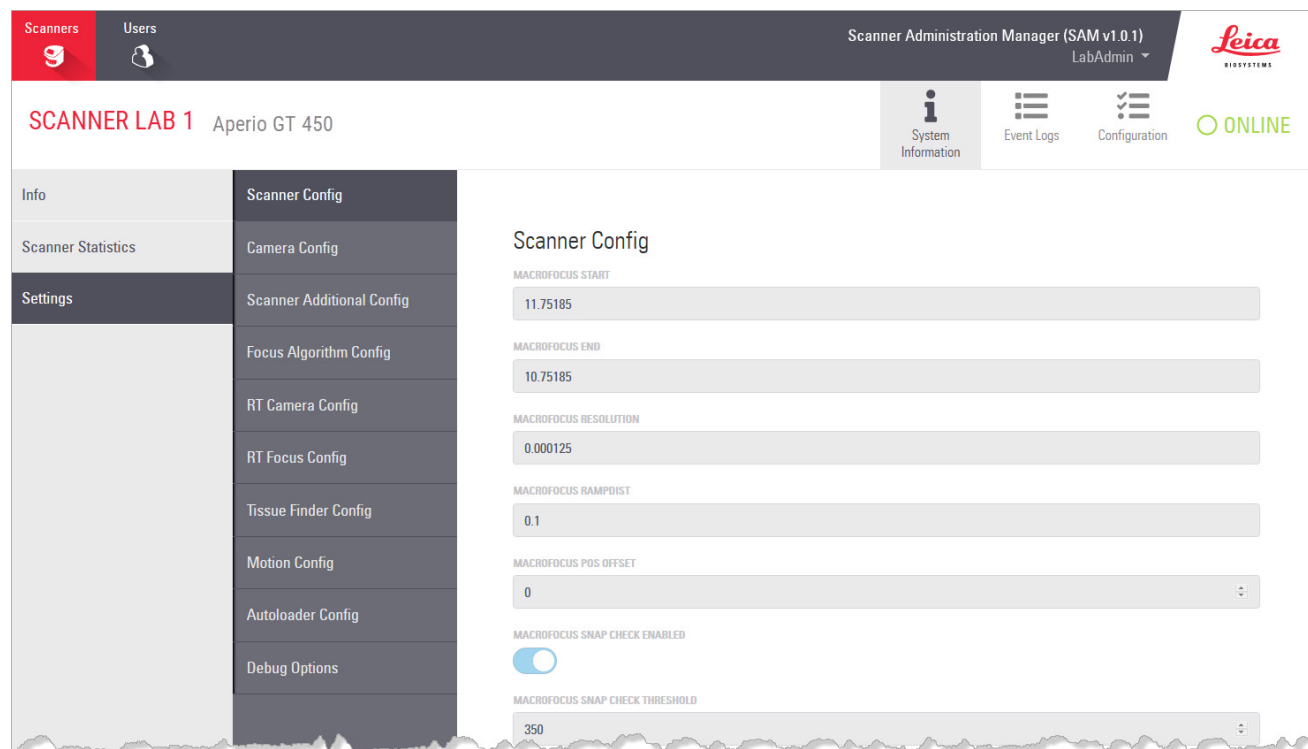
Scanners
Users
Scanner Administration Manager (SAM v1.0.1)
LabAdmin
Leica
BIOSYSTEMS

SCANNER LAB 1 Aperio GT 450
System Information
Event Logs
Configuration
ONLINE

Info
Scanner Statistics
Settings

Scanner Config
Camera Config
Scanner Additional Config
Focus Algorithm Config
RT Camera Config
RT Focus Config
Tissue Finder Config
Motion Config
Autoloader Config
Debug Options

Scanner Config
MACROFOCUS START
11.75185
MACROFOCUS END
10.75185
MACROFOCUS RESOLUTION
0.000125
MACROFOCUS RAMPDIST
0.1
MACROFOCUS POS OFFSET
0
MACROFOCUS SNAP CHECK ENABLED
MACROFOCUS SNAP CHECK THRESHOLD
350